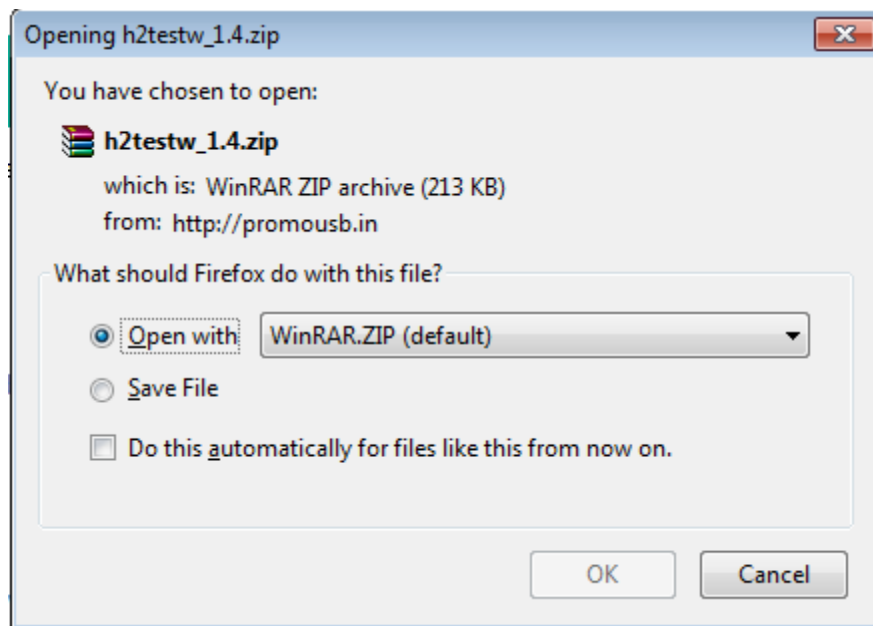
Opening h2testw_1.4.zip

You have chosen to open:

h2testw_1.4.zip

which is: WinRAR ZIP archive (213 KB)

from: http://promousb.in

What should Firefox do with this file?

Open with WinRAR.ZIP (default)

Save File

Do this automatically for files like this from now on.

OK Cancel